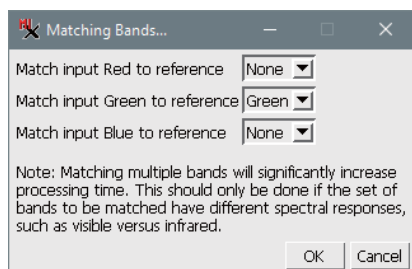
Matching Bands...

Match input Red to reference None

Match input Green to reference Green

Match input Blue to reference None

Note: Matching multiple bands will significantly increase processing time. This should only be done if the set of bands to be matched have different spectral responses, such as visible versus infrared.

OK Cancel